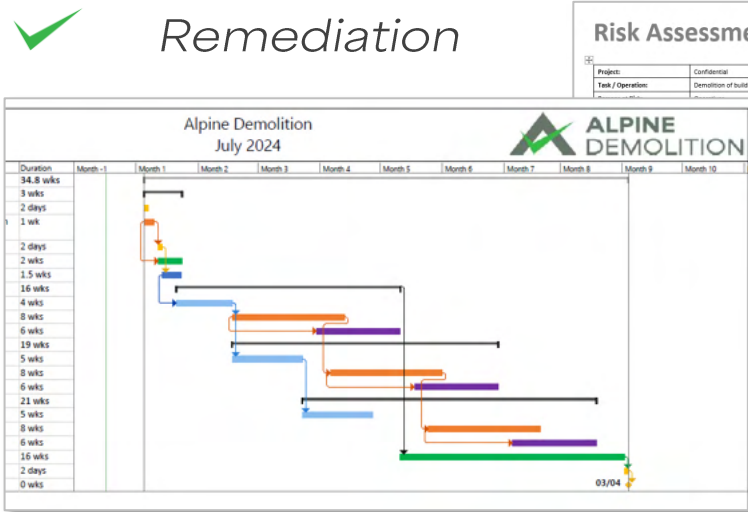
Remediation

Risk Assessme

| Project: | Confidential |
|---|---|
| Task / Operation: | Demolition of build |

Alpine Demolition
July 2024

ALPINE DEMOLITION

| Duration | Month -1 | Month 1 | Month 2 | Month 3 | Month 4 | Month 5 | Month 6 | Month 7 | Month 8 | Month 9 | Month 10 |
|---|---|---|---|---|---|---|---|---|---|---|---|
| 34.8 wks | | | | | | | | | | | |
| 3 wks | | | | | | | | | | | |
| 2 days | | | | | | | | | | | |
| 1 wk | | | | | | | | | | | |
| 2 days | | | | | | | | | | | |
| 2 wks | | | | | | | | | | | |
| 1.5 wks | | | | | | | | | | | |
| 16 wks | | | | | | | | | | | |
| 4 wks | | | | | | | | | | | |
| 8 wks | | | | | | | | | | | |
| 6 wks | | | | | | | | | | | |
| 19 wks | | | | | | | | | | | |
| 5 wks | | | | | | | | | | | |
| 8 wks | | | | | | | | | | | |
| 6 wks | | | | | | | | | | | |
| 21 wks | | | | | | | | | | | |
| 5 wks | | | | | | | | | | | |
| 8 wks | | | | | | | | | | | |
| 6 wks | | | | | | | | | | | |
| 16 wks | | | | | | | | | | | |
| 2 days | | | | | | | | | | | |
| 0 wks | | | | | | | | | | | |

03/04